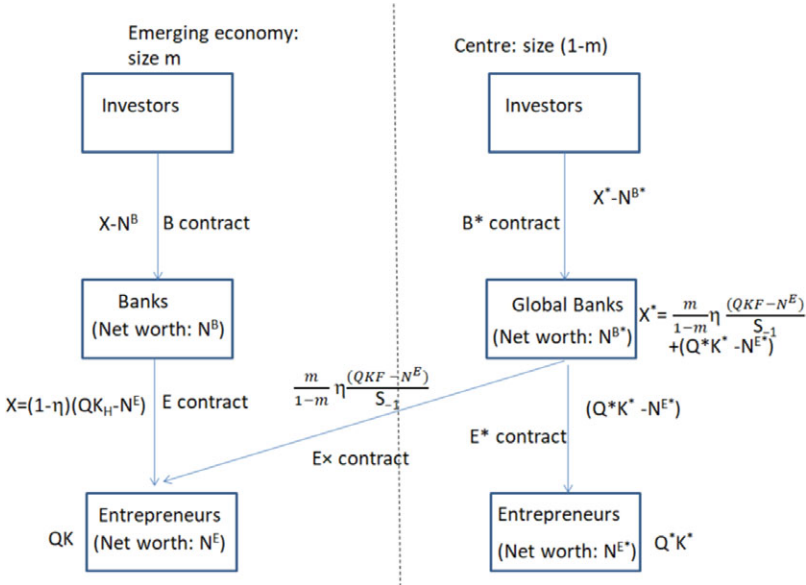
Emerging economy: size m

Centre: size (1-m)

Investors

Investors

$X-N^B$

B contract

$X^*-N^{B^*}$

B* contract

Banks (Net worth: $N^B$)

Global Banks (Net worth: $N^{B^*}$)

$X^*=\frac{m}{1-m}\eta\frac{(QKF-N^E)}{S_{-1}}+(Q^*K^*-N^{E^*})$

$\frac{m}{1-m}\eta\frac{(QKF-N^E)}{S_{-1}}$

$X=(1-\eta)(QK_H-N^E)$

E contract

$(Q^*K^*-N^{E^*})$

E* contract

E× contract

QK

Entrepreneurs (Net worth: $N^E$)

Entrepreneurs (Net worth: $N^{E^*}$)

$Q^*K^*$